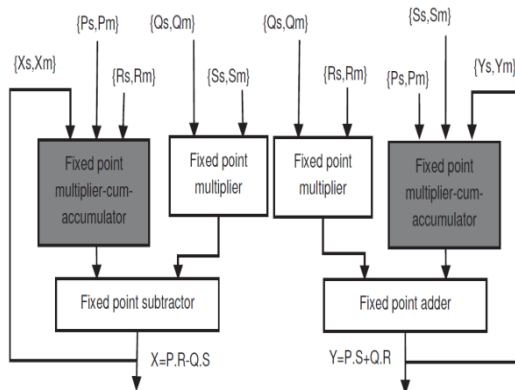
{Ps,Pm}

{Qs,Qm}

{Qs,Qm}

{Ss,Sm}

{Xs,Xm}

{Rs,Rm}

{Ss,Sm}

{Rs,Rm}

{Ps,Pm}

{Ys,Ym}

Fixed point multiplier-cum-accumulator

Fixed point multiplier

Fixed point multiplier

Fixed point multiplier-cum-accumulator

Fixed point subtractor

Fixed point adder

X=P.R-Q.S

Y=P.S+Q.R